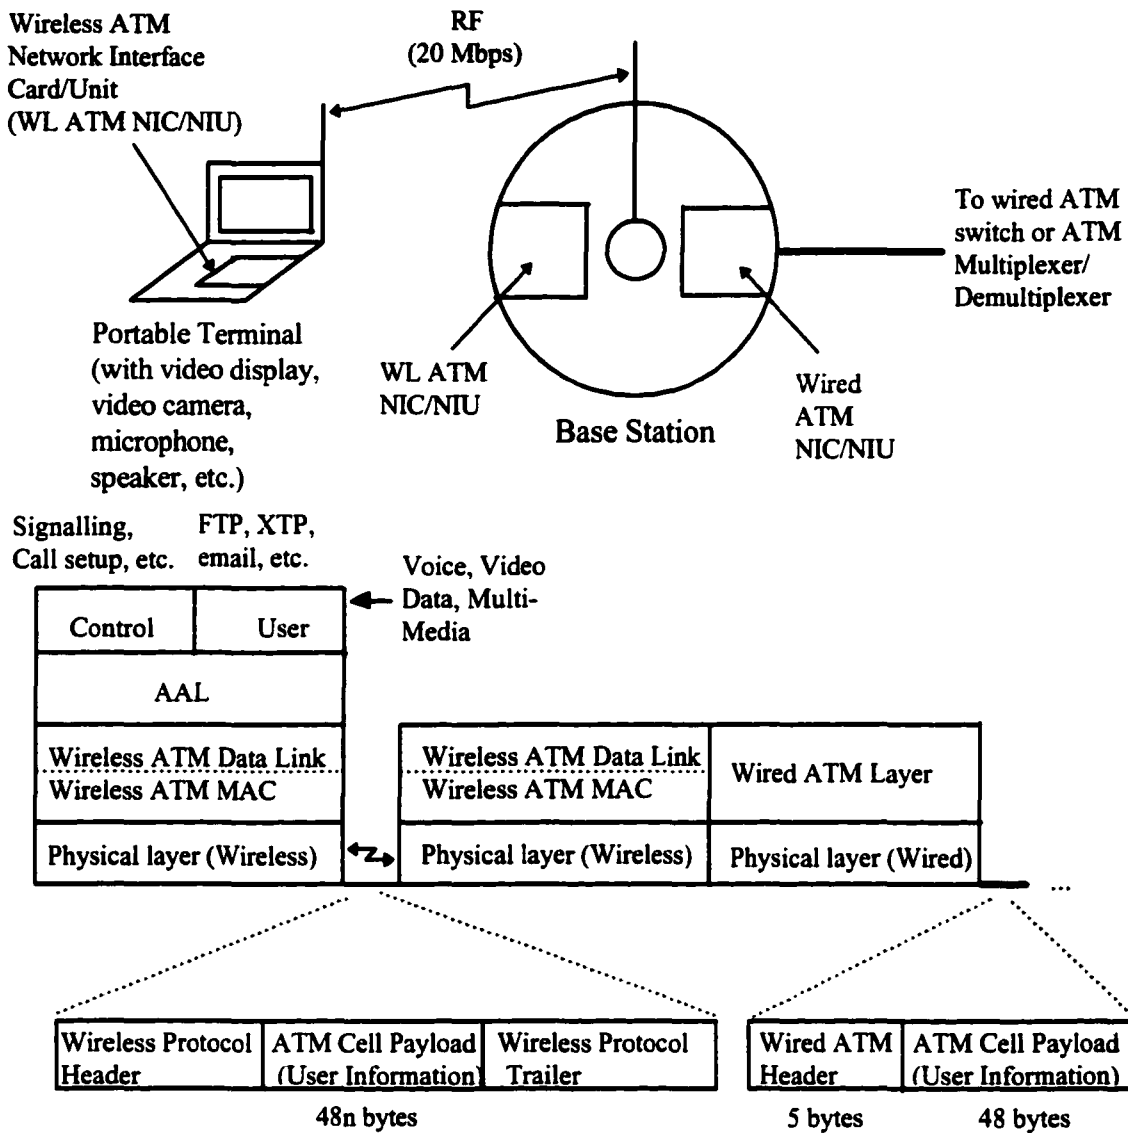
Wireless ATM Network Interface Card/Unit (WL ATM NIC/NIU)

RF (20 Mbps)

To wired ATM switch or ATM Multiplexer/ Demultiplexer

Portable Terminal (with video display, video camera, microphone, speaker, etc.)

WL ATM NIC/NIU

Base Station

Wired ATM NIC/NIU

Signalling, Call setup, etc.

FTP, XTP, email, etc.

Voice, Video Data, Multi-Media

| Control | User |
|---|---|
| AAL | |
| Wireless ATM Data Link<br>Wireless ATM MAC | |
| Physical layer (Wireless) | |

| Wireless ATM Data Link<br>Wireless ATM MAC | Wired ATM Layer |
|---|---|
| Physical layer (Wireless) | Physical layer (Wired) |

...

| Wireless Protocol Header | ATM Cell Payload (User Information) | Wireless Protocol Trailer |
|---|---|---|

48n bytes

| Wired ATM Header | ATM Cell Payload (User Information) |
|---|---|

5 bytes 48 bytes